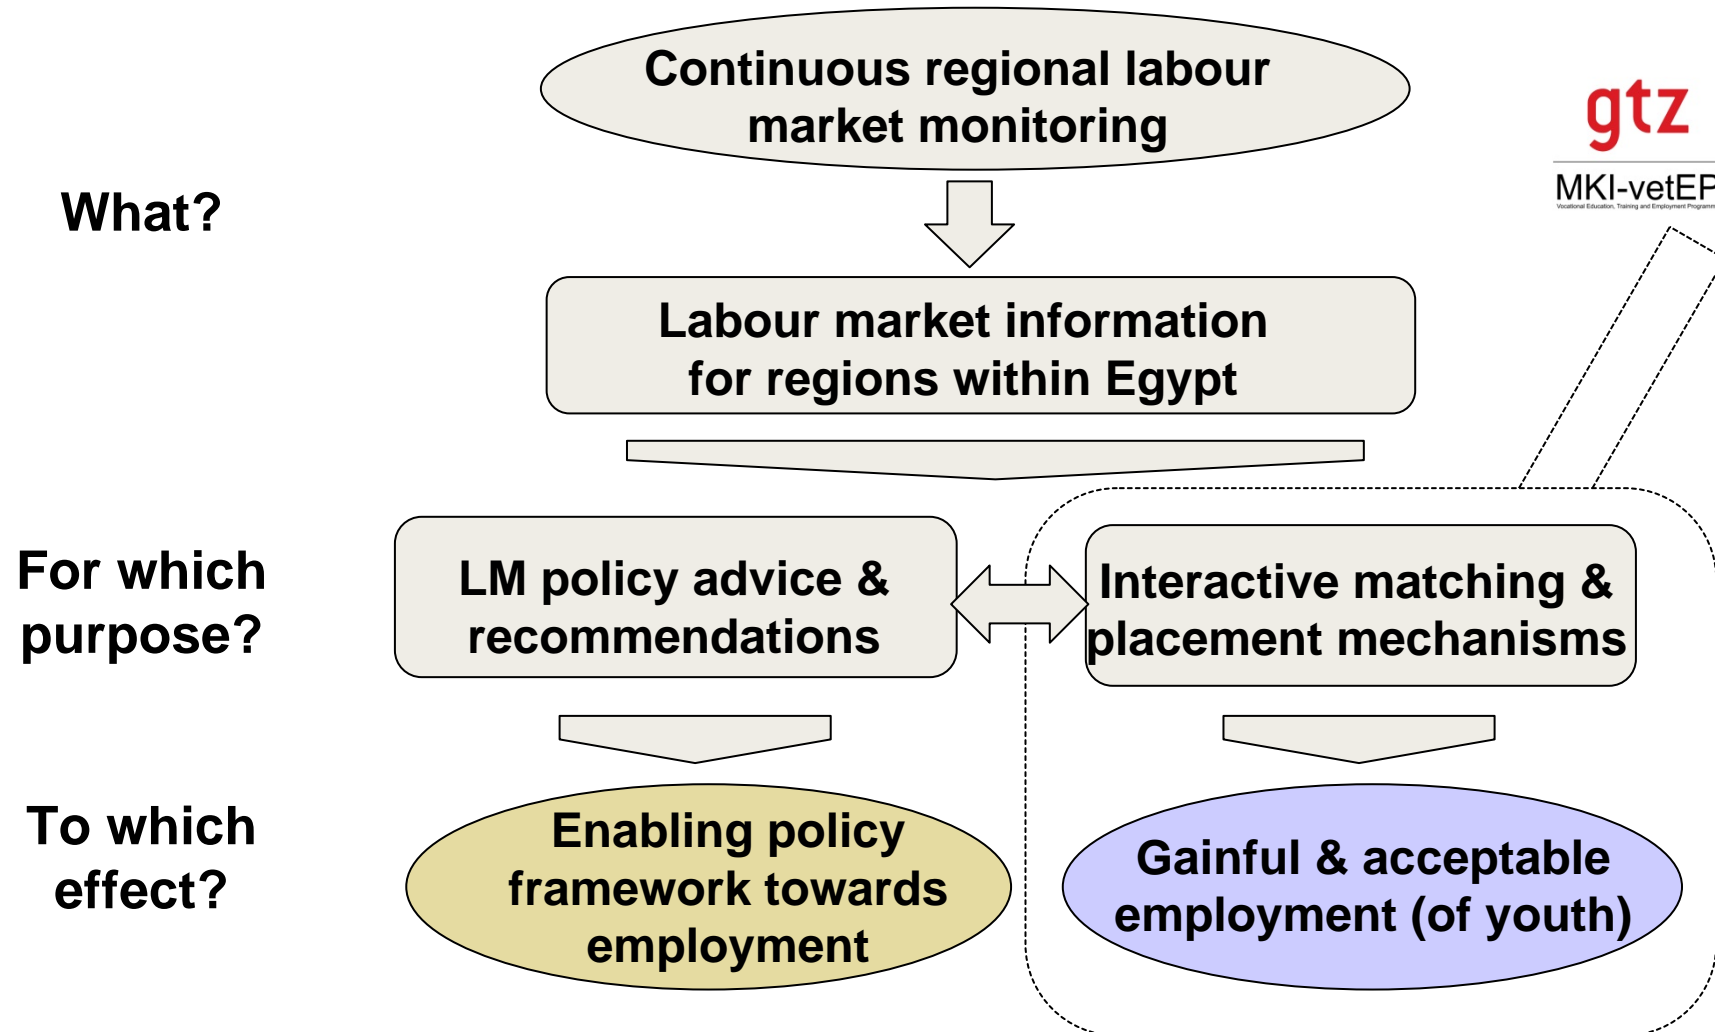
Continuous regional labour market monitoring

gtz

MKI-vetEP

What?

Labour market information for regions within Egypt

For which purpose?

LM policy advice & recommendations

Interactive matching & placement mechanisms

To which effect?

Enabling policy framework towards employment

Gainful & acceptable employment (of youth)